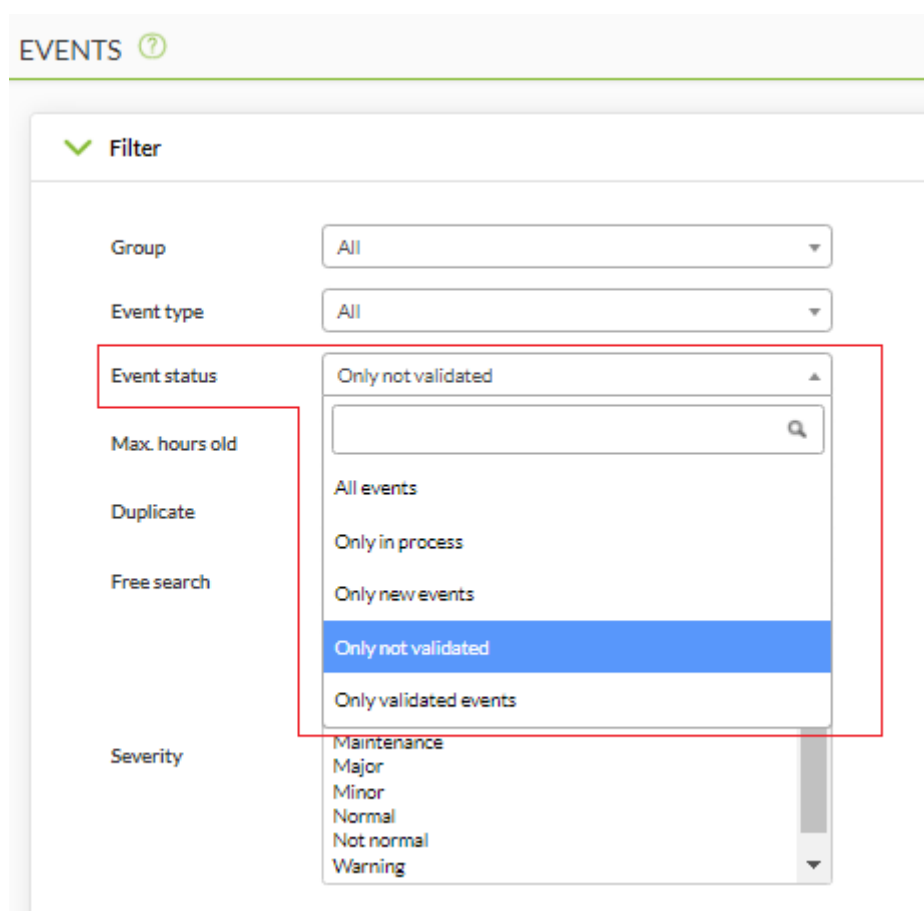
EVENTS

Filter

Group All

Event type All

Event status Only not validated

Max. hours old

Duplicate

Free search

All events

Only in process

Only new events

Only not validated

Only validated events

Severity

Maintenance
Major
Minor
Normal
Not normal
Warning